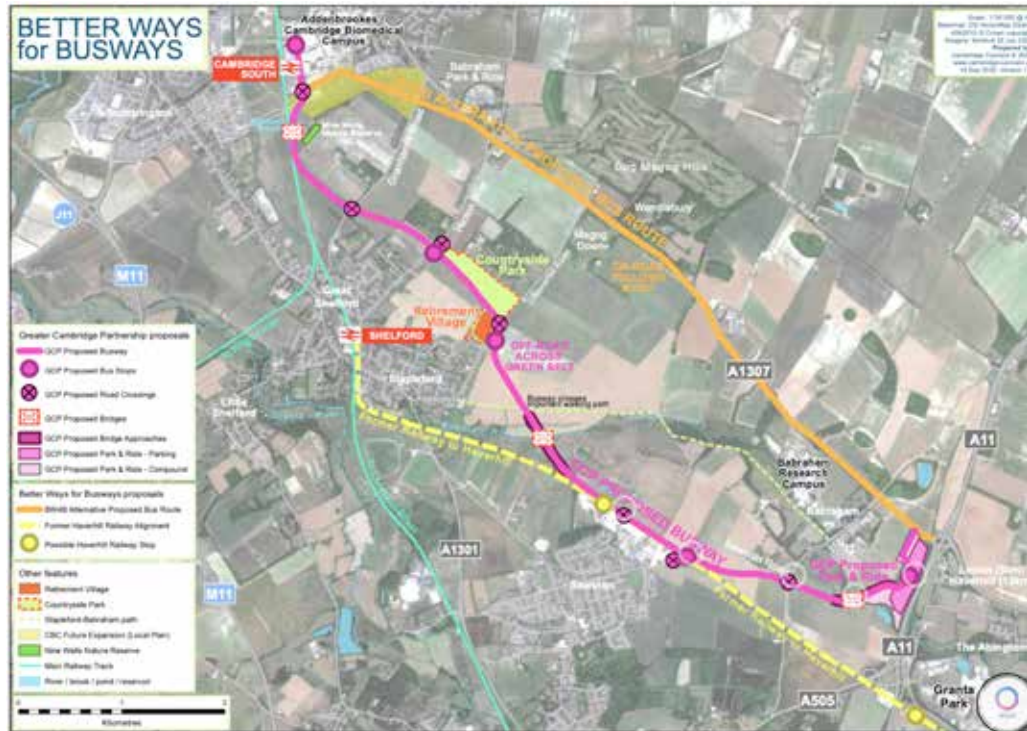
BETTER WAYS for BUSWAYS

Addenbrookes Cambridge Biomedical Campus

CAMBRIDGE SOUTH

Babraham Park & Ride

Gog Magog Hills

Wandlebury

Magog Down

Countryside Park

Retirement Village

OFF-ROAD ACROSS GREEN BELT

SHELFORD

Great Shelford

Stapleford

Little Shelford

J11

M11

A1307

A11

Babraham Research Campus

Babraham

A1301

Sawston

GCP PROPOSED BUSWAY

GCP Proposed Park & Ride

A505

Granta Park

The Abington

Greater Cambridge Partnership proposals
GCP Proposed Busway
GCP Proposed Bus Stops
GCP Proposed Road Crossings
GCP Proposed Bridges
GCP Proposed Bridge Approaches
GCP Proposed Park & Ride - Parking
GCP Proposed Park & Ride - Compound

Better Ways for Busways proposals
BW4B Alternative Proposed Bus Route
Former Haverhill Railway Alignment
Possible Haverhill Railway Stop

Other features
Retirement Village
Countryside Park
Stapleford-Babraham path
CBC Future Expansion (Local Plan)
Nine Wells Nature Reserve
Main Railway Track
River / brook / pond / reservoir

Kilometres